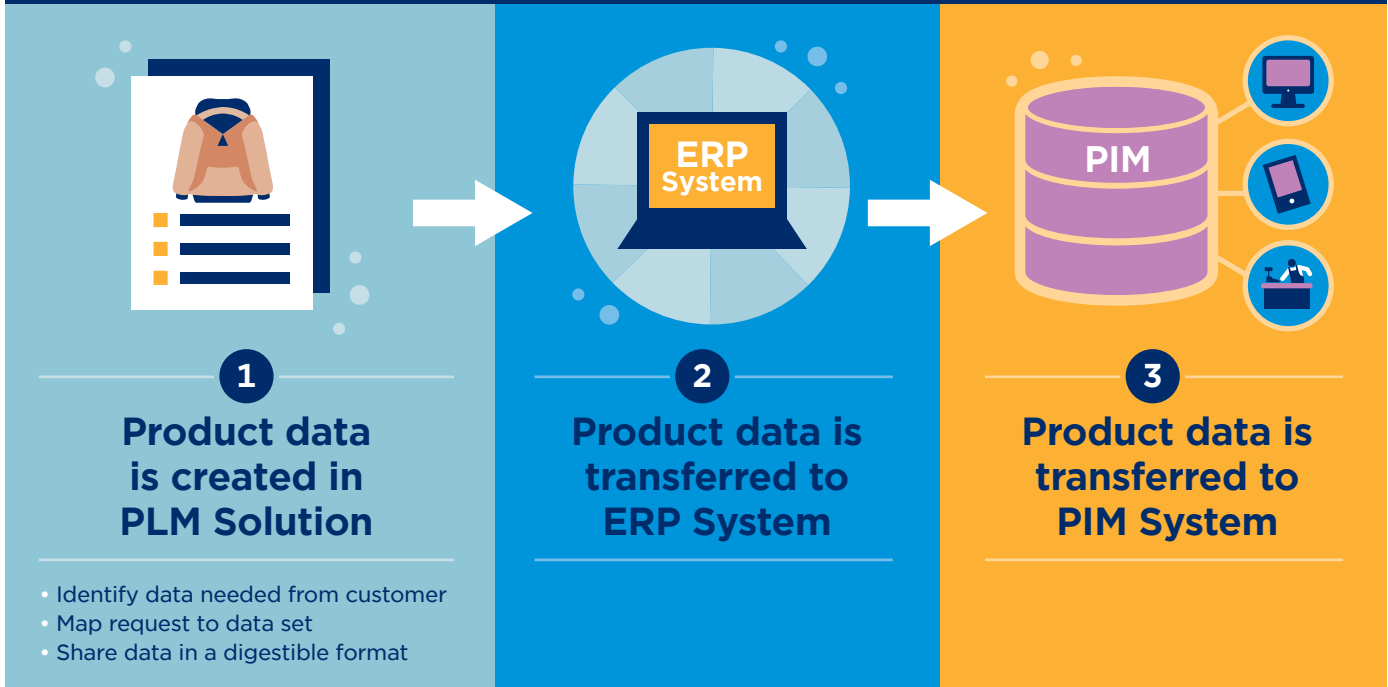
1

Product data is created in PLM Solution

• Identify data needed from customer
• Map request to data set
• Share data in a digestible format

ERP System

2

Product data is transferred to ERP System

PIM

3

Product data is transferred to PIM System